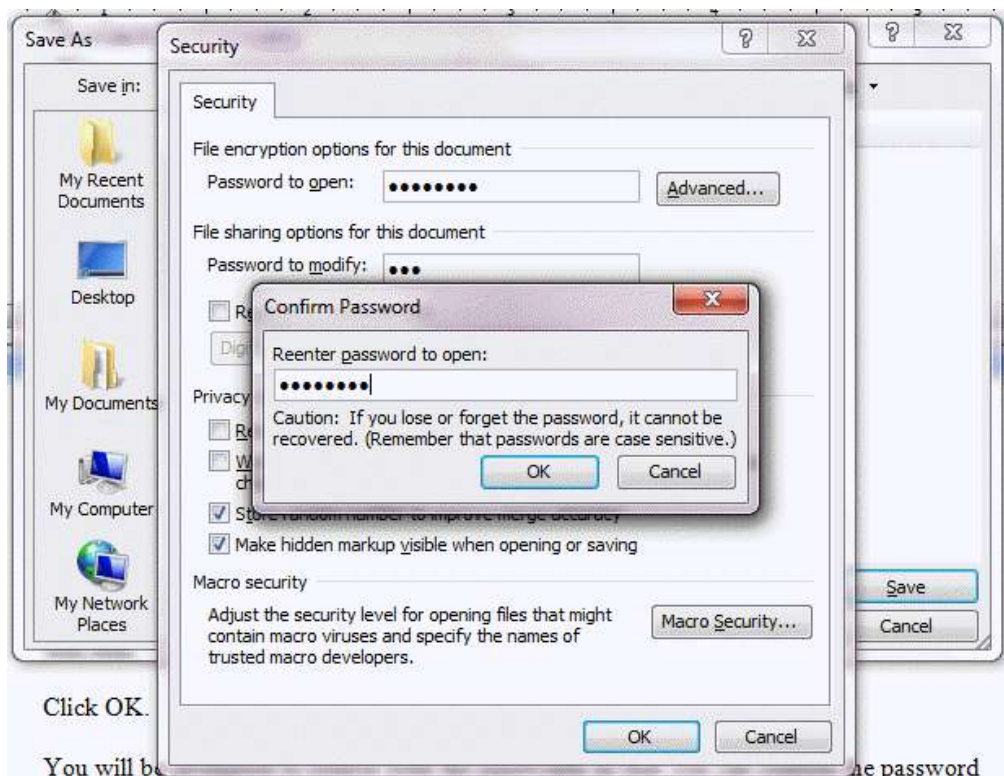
Save As

Save in:

My Recent Documents

Desktop

My Documents

My Computer

My Network Places

Save

Cancel

Security

Security

File encryption options for this document

Password to open: ••••••••

Advanced...

File sharing options for this document

Password to modify: •••

Re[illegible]

Digi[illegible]

Privacy

Re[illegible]

W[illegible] ch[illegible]

Sto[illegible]

Make hidden markup visible when opening or saving

Macro security

Adjust the security level for opening files that might contain macro viruses and specify the names of trusted macro developers.

Macro Security...

OK

Cancel

Confirm Password

Reenter password to open:

••••••••

Caution: If you lose or forget the password, it cannot be recovered. (Remember that passwords are case sensitive.)

OK

Cancel

Click OK.

You will be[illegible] he password